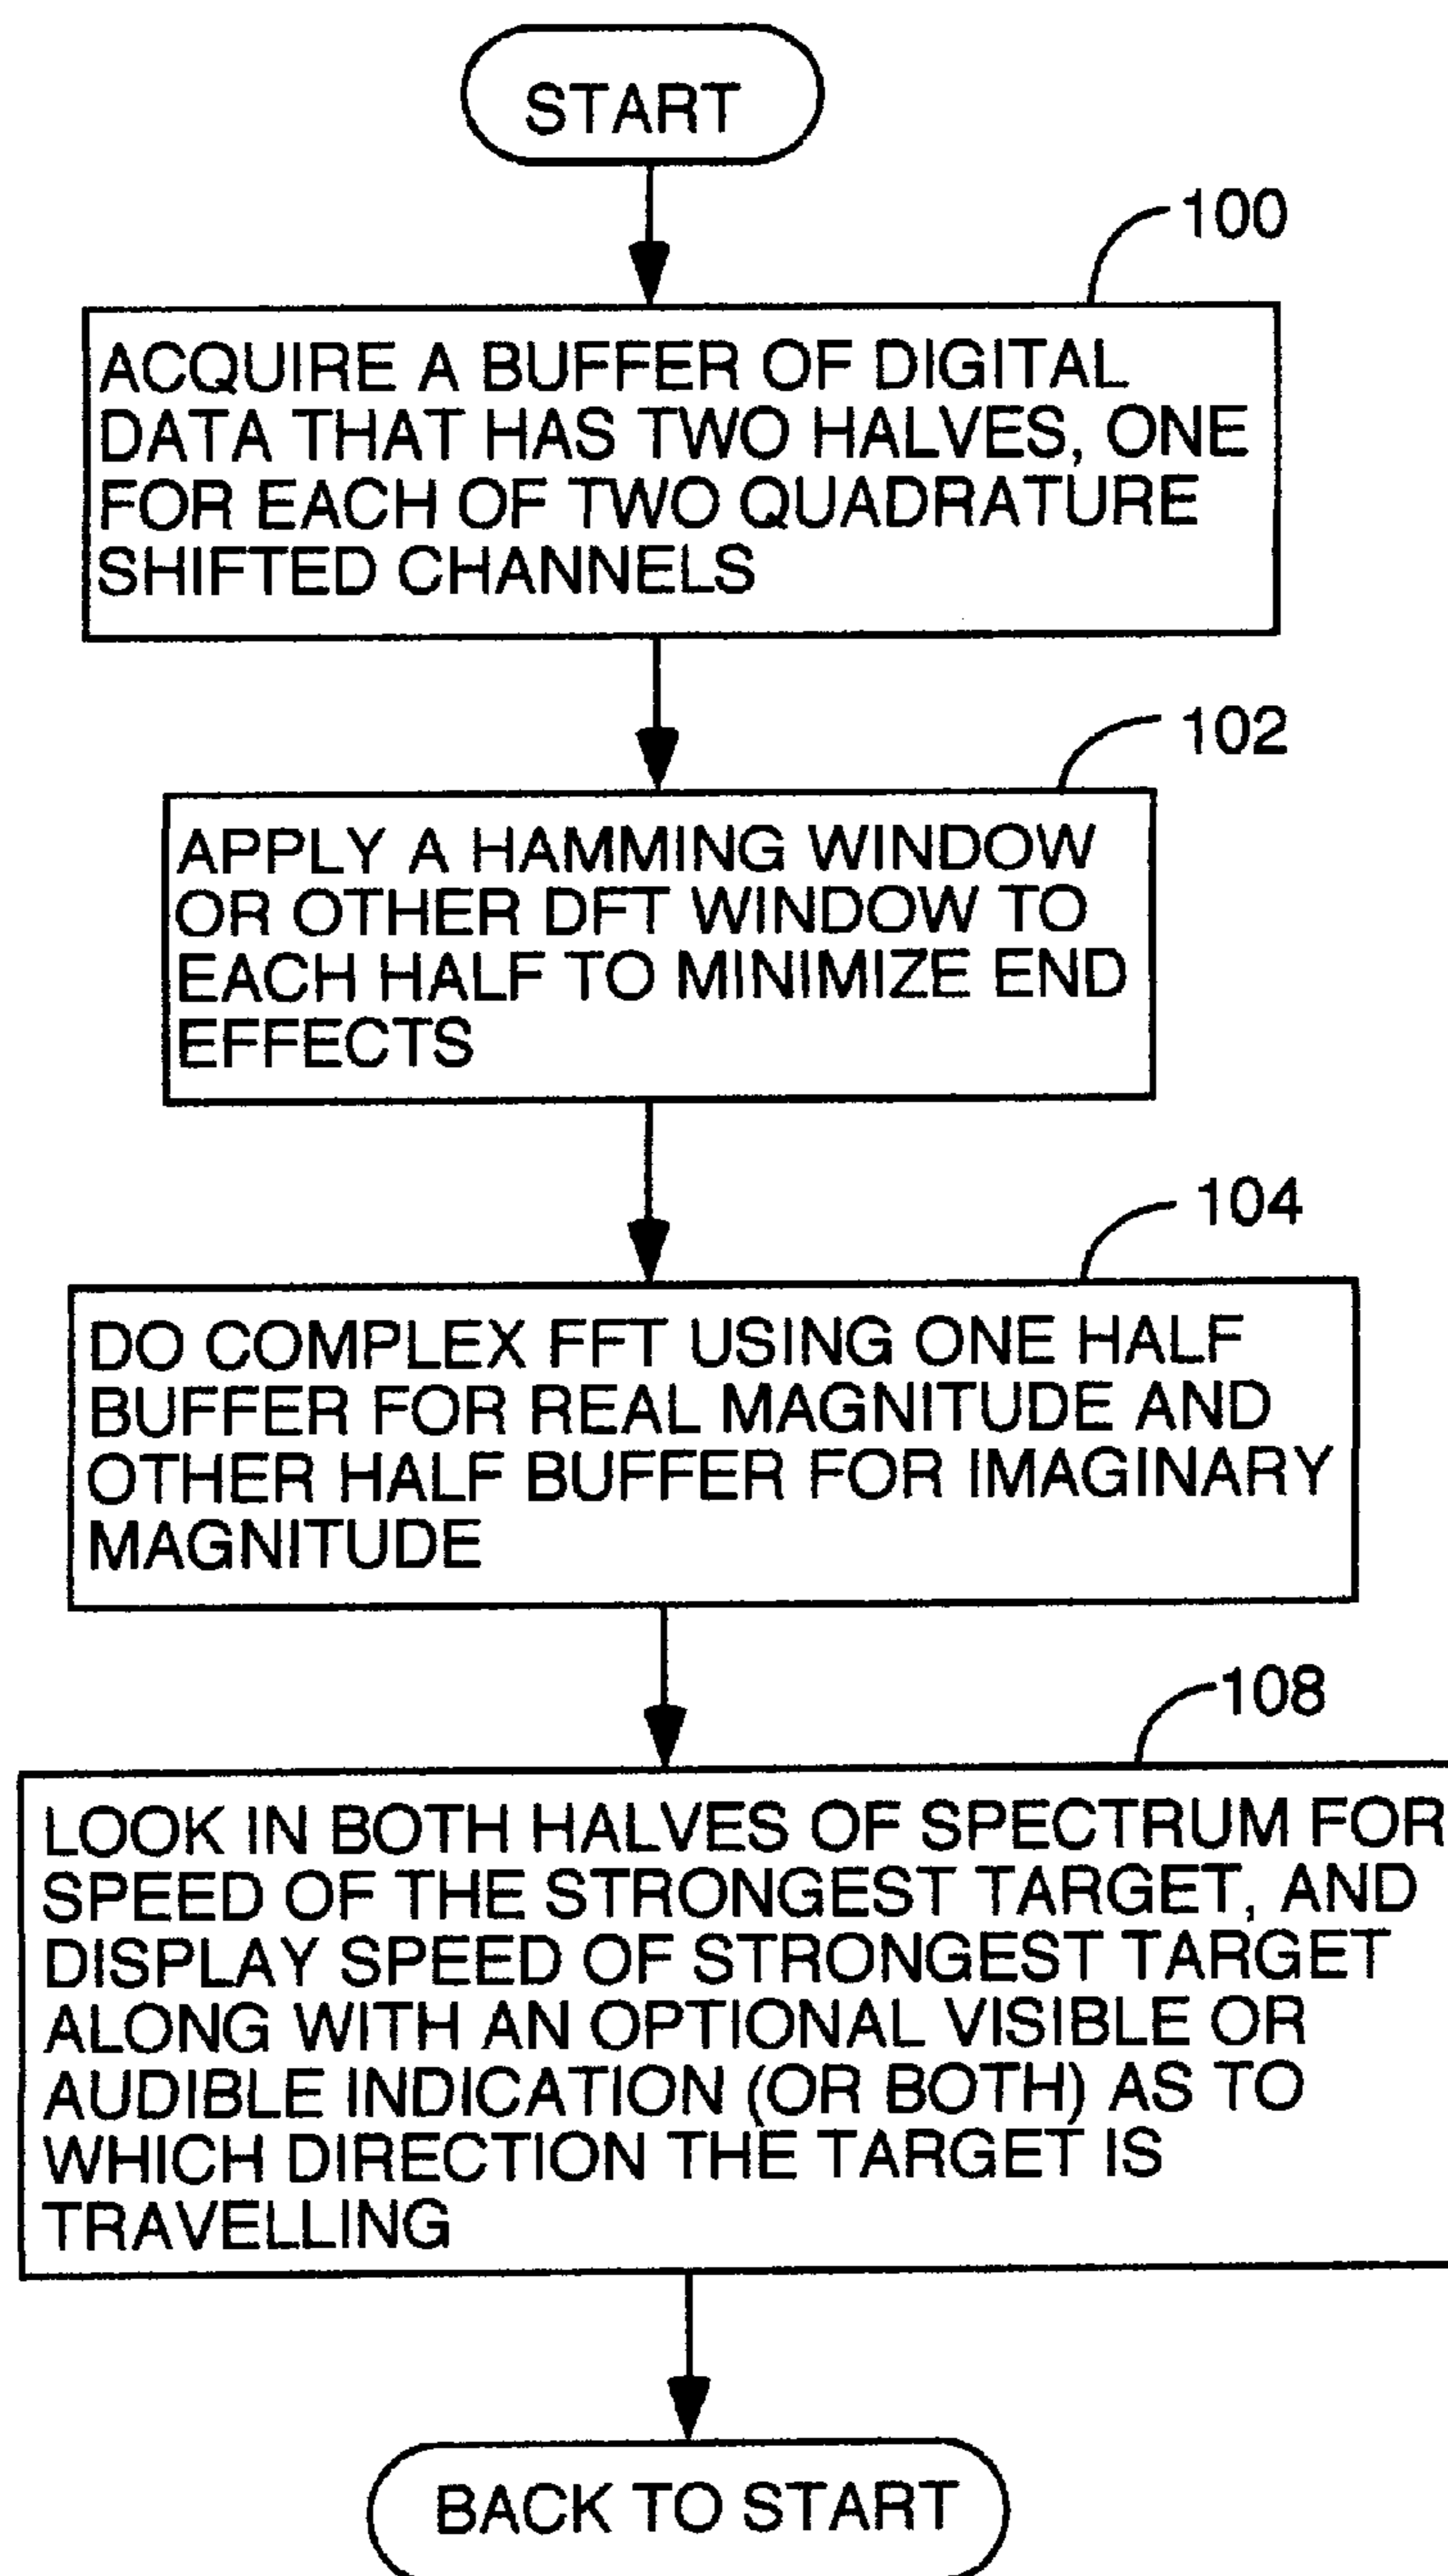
START

100

ACQUIRE A BUFFER OF DIGITAL DATA THAT HAS TWO HALVES, ONE FOR EACH OF TWO QUADRATURE SHIFTED CHANNELS

102

APPLY A HAMMING WINDOW OR OTHER DFT WINDOW TO EACH HALF TO MINIMIZE END EFFECTS

104

DO COMPLEX FFT USING ONE HALF BUFFER FOR REAL MAGNITUDE AND OTHER HALF BUFFER FOR IMAGINARY MAGNITUDE

108

LOOK IN BOTH HALVES OF SPECTRUM FOR SPEED OF THE STRONGEST TARGET, AND DISPLAY SPEED OF STRONGEST TARGET ALONG WITH AN OPTIONAL VISIBLE OR AUDIBLE INDICATION (OR BOTH) AS TO WHICH DIRECTION THE TARGET IS TRAVELLING

BACK TO START